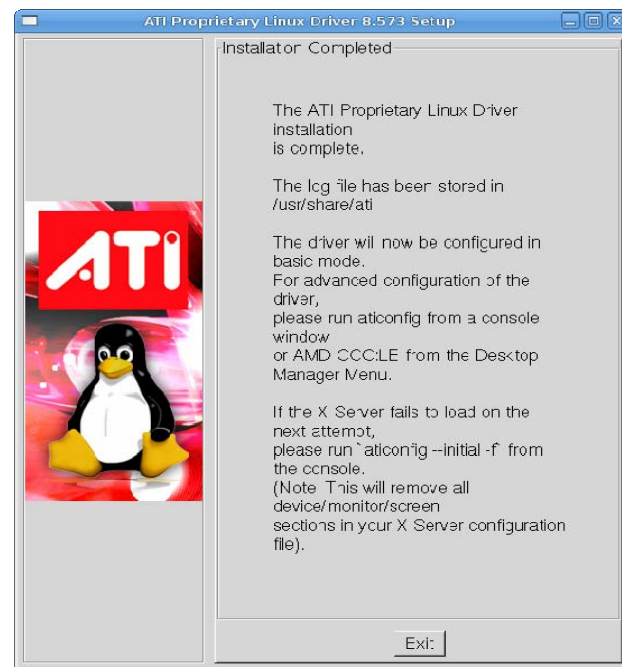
ATI Proprietary Linux Driver 8.573 Setup

Installation Completed

ATI

The ATI Proprietary Linux Driver installation is complete.

The log file has been stored in /usr/share/ati

The driver will now be configured in basic mode.
For advanced configuration of the driver,
please run aticonfig from a console window
or AMD CCC:LE from the Desktop Manager Menu.

If the X Server fails to load on the next attempt,
please run `aticonfig --initial -f` from the console.
(Note: This will remove all device/monitor/screen
sections in your X Server configuration file).

Exit